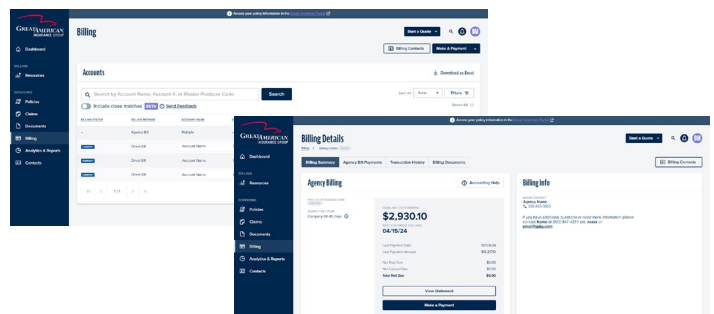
Access your policy information in the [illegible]

GREAT AMERICAN INSURANCE GROUP

Dashboard

BILLING

Resources

SERVICING

Policies

Claims

Documents

Billing

Analytics & Reports

Contacts

Billing

Start a Quote

Billing Contacts

Make a Payment

Accounts

Download as Excel

Search by Account Name, Account #, or Master Producer Code

Search

Include close matches BETA Send Feedback

Sort by: Name

Filters

Reset All

| BILLING STATUS | BILLING METHOD | ACCOUNT NAME |
|---|---|---|
| – | Agency Bill | Multiple |
| CURRENT | Direct Bill | Account Name |
| CURRENT | Direct Bill | Account Name |
| CURRENT | Direct Bill | Account Name |

1 of 1

Access your policy information in the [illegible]

GREAT AMERICAN INSURANCE GROUP

Dashboard

BILLING

Resources

SERVICING

Policies

Claims

Documents

Billing

Analytics & Reports

Contacts

Billing Details

Billing / Billing Details

Start a Quote

Billing Contacts

Billing Summary

Agency Bill Payments

Transaction History

Billing Documents

Agency Billing

Accounting Help

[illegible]

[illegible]

Company Name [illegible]

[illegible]

$2,930.10

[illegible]

04/15/24

| Last Payment Date | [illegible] |
|---|---|
| Last Payment Amount | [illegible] |
| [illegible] | $0.00 |
| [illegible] | $0.00 |
| Total Past Due | $0.00 |

View Statement

Make a Payment

Billing Info

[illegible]

Agency Name

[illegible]

If you have additional questions or need more information please contact Name at (800) 867-4577 ext. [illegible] or email@gaig.com